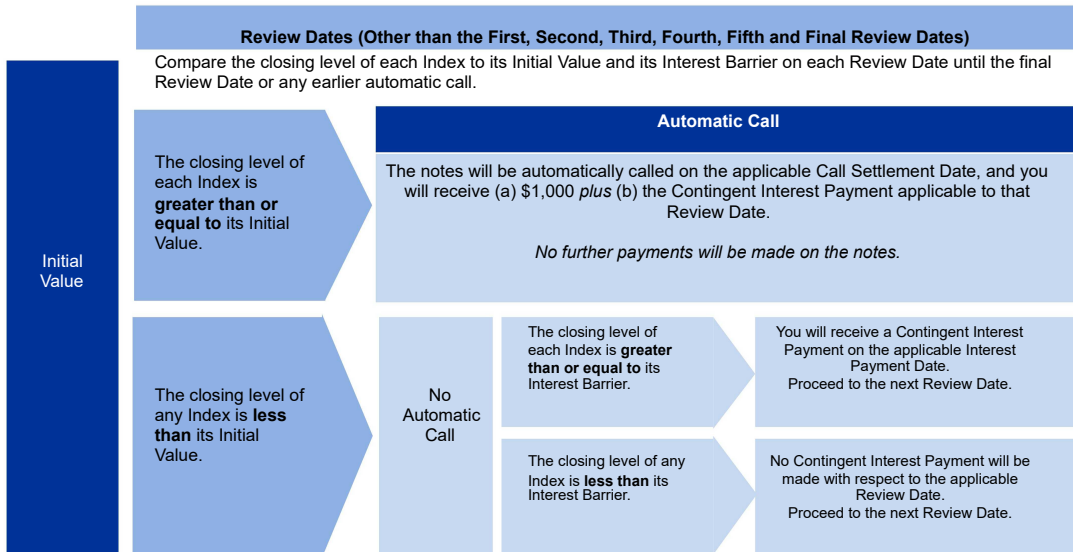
Review Dates (Other than the First, Second, Third, Fourth, Fifth and Final Review Dates)

Compare the closing level of each Index to its Initial Value and its Interest Barrier on each Review Date until the final Review Date or any earlier automatic call.

Initial Value

The closing level of each Index is **greater than or equal to** its Initial Value.

Automatic Call

The notes will be automatically called on the applicable Call Settlement Date, and you will receive (a) $1,000 *plus* (b) the Contingent Interest Payment applicable to that Review Date.

*No further payments will be made on the notes.*

The closing level of any Index is **less than** its Initial Value.

No Automatic Call

The closing level of each Index is **greater than or equal to** its Interest Barrier.

You will receive a Contingent Interest Payment on the applicable Interest Payment Date.
Proceed to the next Review Date.

The closing level of any Index is **less than** its Interest Barrier.

No Contingent Interest Payment will be made with respect to the applicable Review Date.
Proceed to the next Review Date.